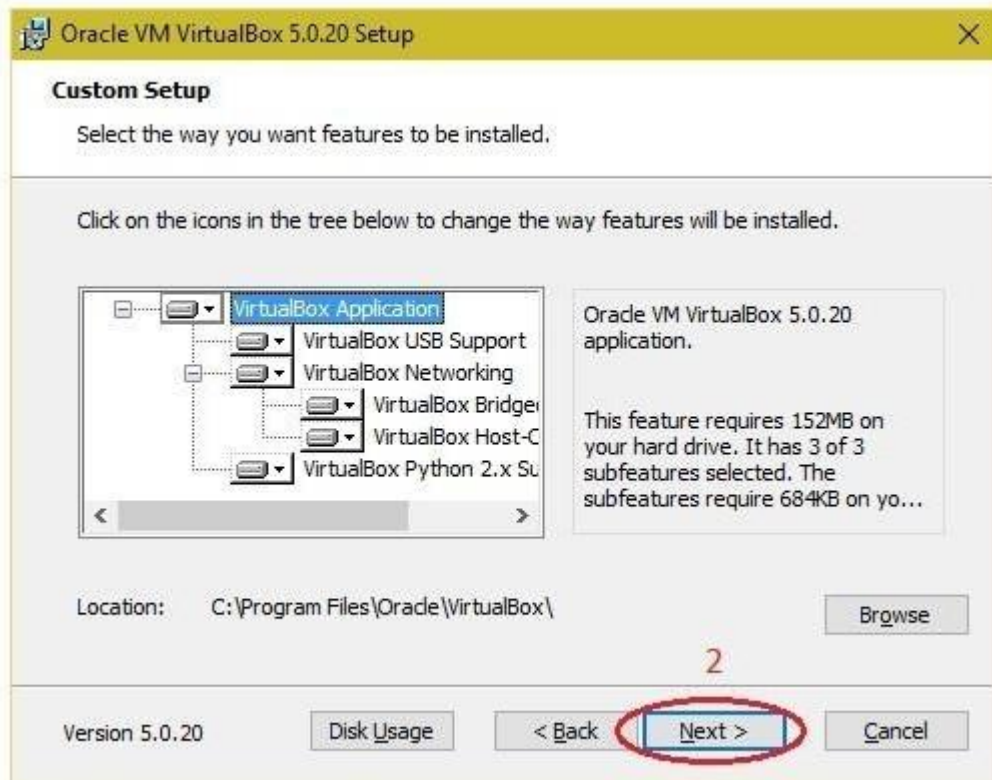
Oracle VM VirtualBox 5.0.20 Setup

Custom Setup

Select the way you want features to be installed.

Click on the icons in the tree below to change the way features will be installed.

VirtualBox Application
VirtualBox USB Support
VirtualBox Networking
VirtualBox Bridge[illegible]
VirtualBox Host-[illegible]
VirtualBox Python 2.x Su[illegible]

Oracle VM VirtualBox 5.0.20 application.

This feature requires 152MB on your hard drive. It has 3 of 3 subfeatures selected. The subfeatures require 684KB on yo...

Location: C:\Program Files\Oracle\VirtualBox\

Browse

2

Version 5.0.20

Disk Usage

< Back

Next >

Cancel